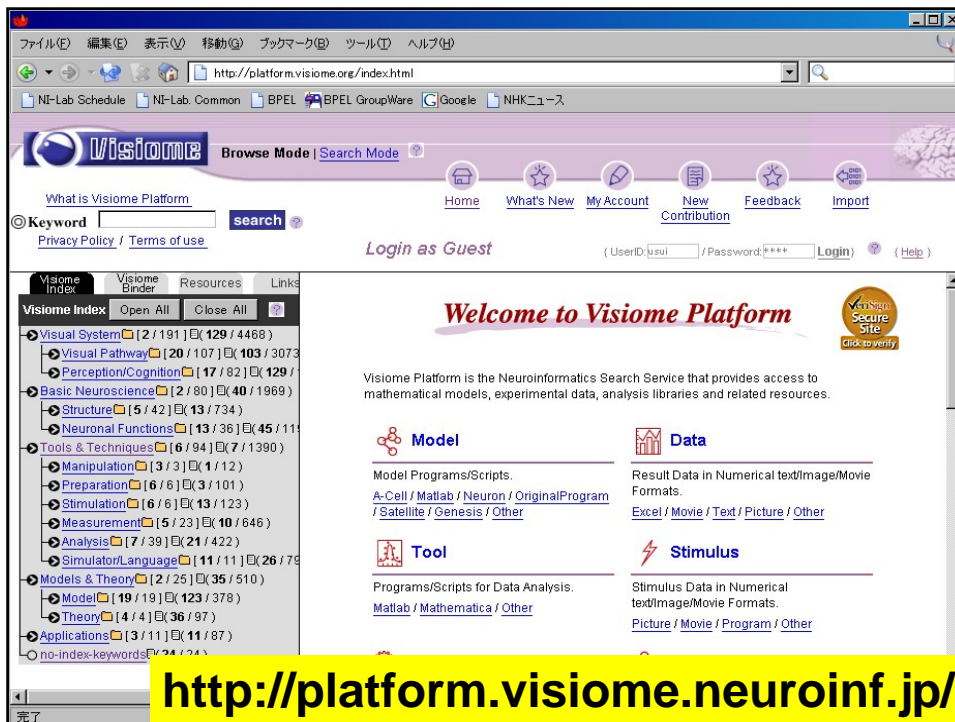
ファイル(F) 編集(E) 表示(V) 移動(G) ブックマーク(B) ツール(T) ヘルプ(H)

http://platform.visiome.org/index.html

NI-Lab Schedule NI-Lab. Common BPEL BPEL GroupWare Google NHKニュース

Visiome

Browse Mode | Search Mode

What is Visiome Platform

◎Keyword search

Privacy Policy / Terms of use

Home What's New My Account New Contribution Feedback Import

Login as Guest

( UserID: usui / Password: **** Login) (Help)

Visiome Index Visiome Binder Resources Links

Visiome Index Open All Close All

Visual System [2 / 191] (129 / 4468)
Visual Pathway [20 / 107] (103 / 3073
Perception/Cognition [17 / 82] (129 / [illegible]
Basic Neuroscience [2 / 80] (40 / 1969)
Structure [5 / 42] (13 / 734)
Neuronal Functions [13 / 36] (45 / 11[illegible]
Tools & Techniques [6 / 94] (7 / 1390)
Manipulation [3 / 3] (1 / 12)
Preparation [6 / 6] (3 / 101)
Stimulation [6 / 6] (13 / 123)
Measurement [5 / 23] (10 / 646)
Analysis [7 / 39] (21 / 422)
Simulator/Language [11 / 11] (26 / 79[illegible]
Models & Theory [2 / 25] (35 / 510)
Model [19 / 19] (123 / 378)
Theory [4 / 4] (36 / 97)
Applications [3 / 11] (11 / 87)
no-index-keywords (24 / 24)

Welcome to Visiome Platform

VeriSign Secure Site Click to verify

Visiome Platform is the Neuroinformatics Search Service that provides access to mathematical models, experimental data, analysis libraries and related resources.

Model
Model Programs/Scripts.
A-Cell / Matlab / Neuron / OriginalProgram / Satellite / Genesis / Other

Data
Result Data in Numerical text/Image/Movie Formats.
Excel / Movie / Text / Picture / Other

Tool
Programs/Scripts for Data Analysis.
Matlab / Mathematica / Other

Stimulus
Stimulus Data in Numerical text/Image/Movie Formats.
Picture / Movie / Program / Other

完了

http://platform.visiome.neuroinf.jp/